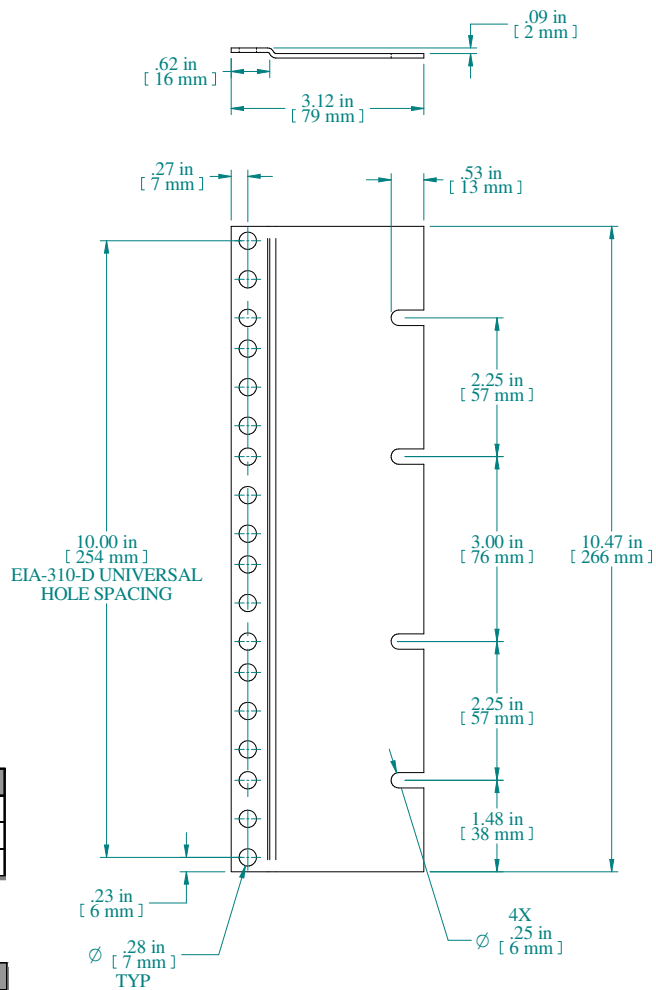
.09 in
[ 2 mm ]

.62 in
[ 16 mm ]

3.12 in
[ 79 mm ]

.27 in
[ 7 mm ]

.53 in
[ 13 mm ]

2.25 in
[ 57 mm ]

10.00 in
[ 254 mm ]
EIA-310-D UNIVERSAL
HOLE SPACING

3.00 in
[ 76 mm ]

10.47 in
[ 266 mm ]

2.25 in
[ 57 mm ]

1.48 in
[ 38 mm ]

.23 in
[ 6 mm ]

4X
Ø .25 in
[ 6 mm ]

Ø .28 in
[ 7 mm ]
TYP